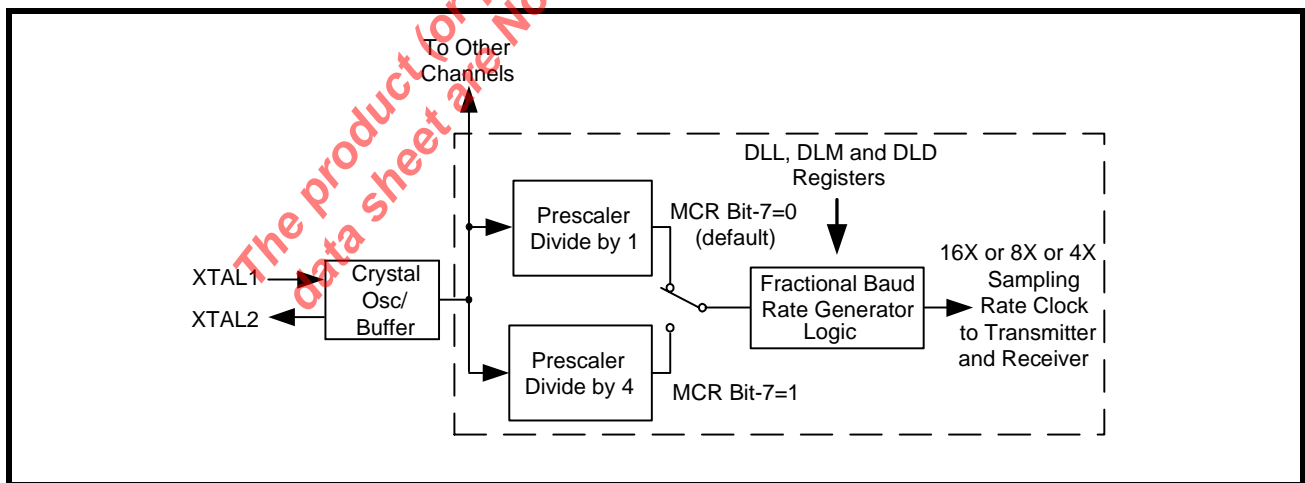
The product (or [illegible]
data sheet are No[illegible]

To Other Channels

DLL, DLM and DLD Registers

Prescaler Divide by 1

MCR Bit-7=0 (default)

16X or 8X or 4X Sampling Rate Clock to Transmitter and Receiver

XTAL1

XTAL2

Crystal Osc/ Buffer

Fractional Baud Rate Generator Logic

Prescaler Divide by 4

MCR Bit-7=1